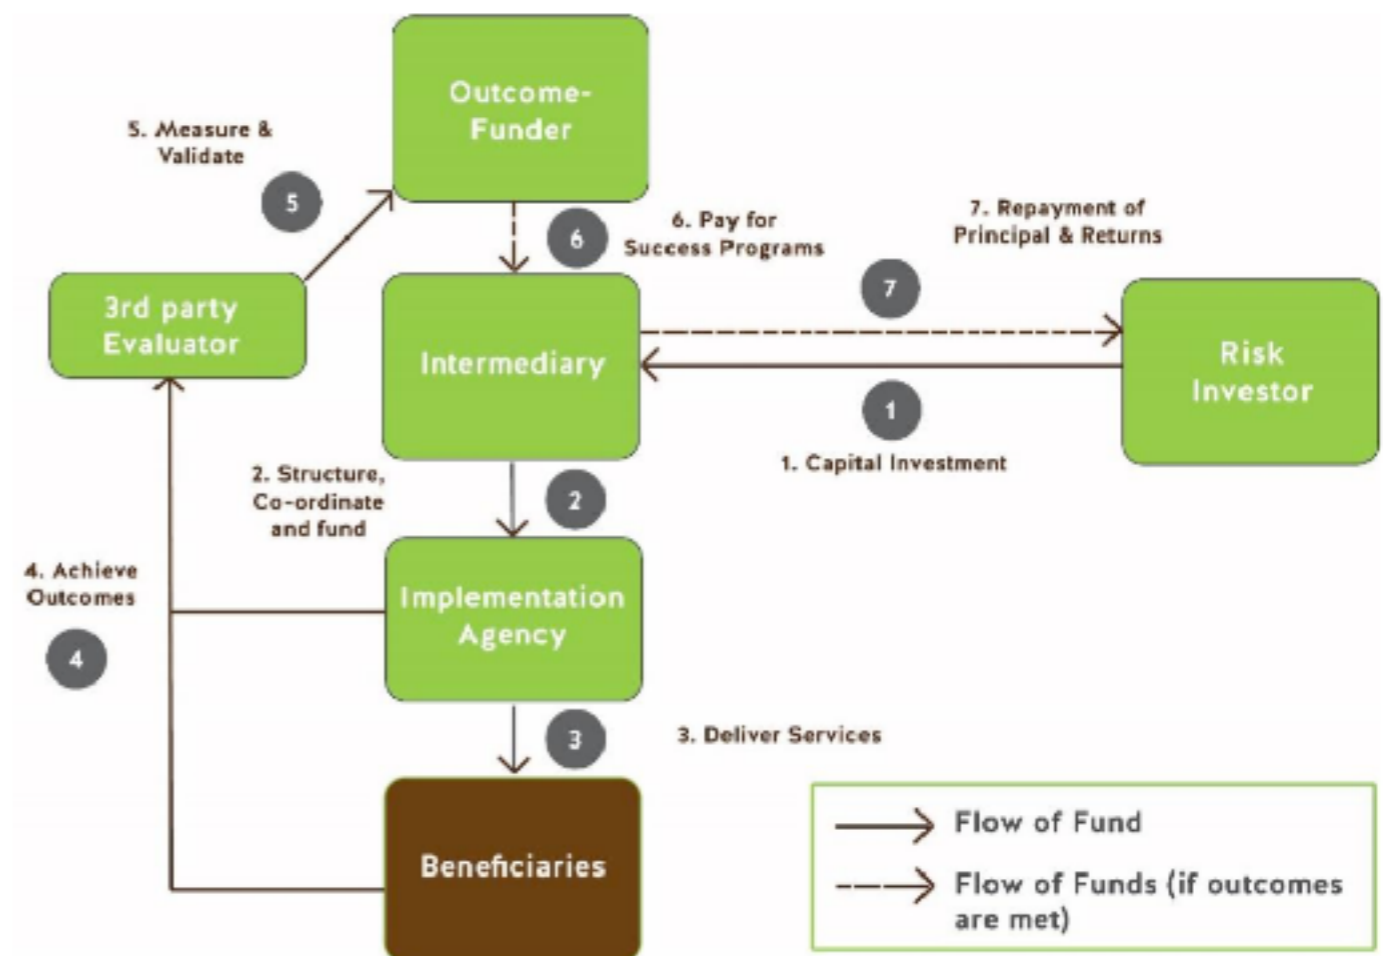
5. Measure & Validate

5

Outcome-Funder

6

6. Pay for Success Programs

7. Repayment of Principal & Returns

7

3rd party Evaluator

Intermediary

Risk Investor

1

1. Capital Investment

2. Structure, Co-ordinate and fund

2

4. Achieve Outcomes

4

Implementation Agency

3

3. Deliver Services

Beneficiaries

Flow of Fund

Flow of Funds (if outcomes are met)